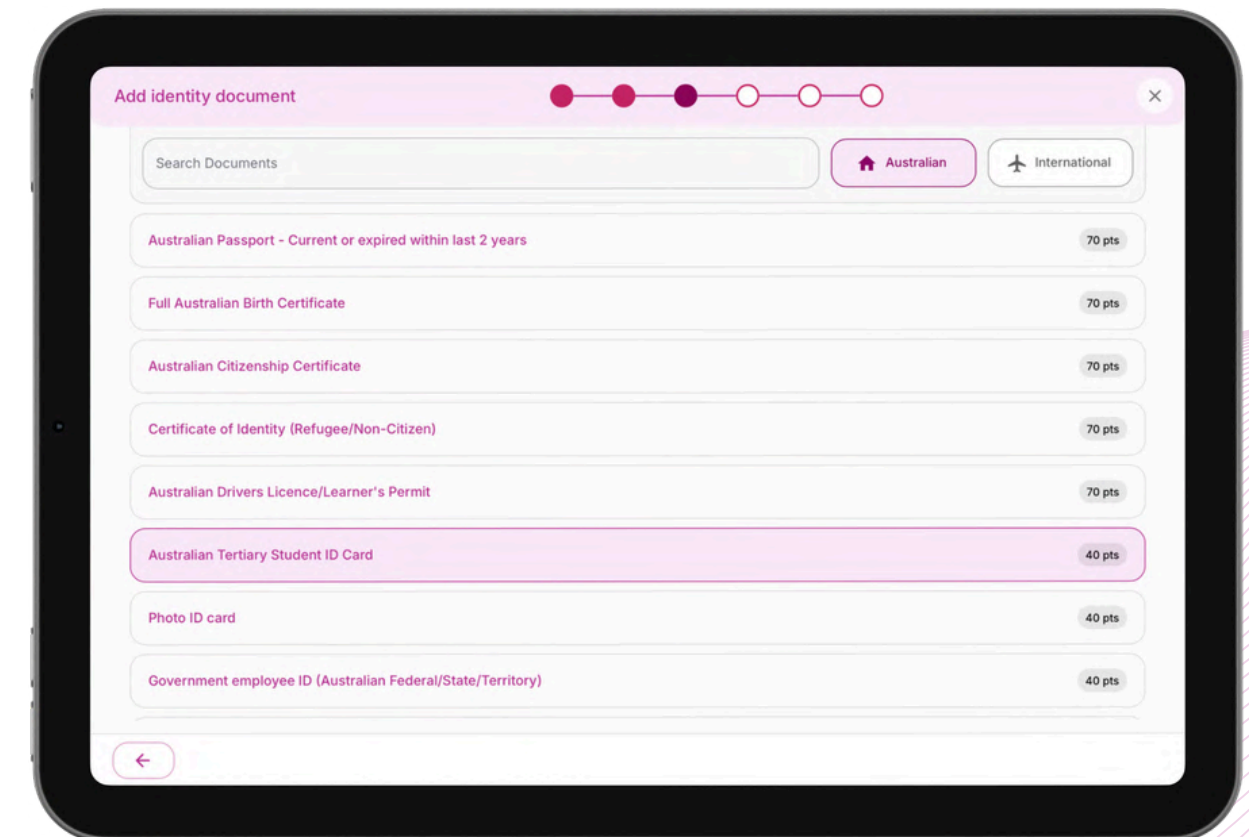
Add identity document

×

Search Documents

Australian

International

Australian Passport - Current or expired within last 2 years 70 pts

Full Australian Birth Certificate 70 pts

Australian Citizenship Certificate 70 pts

Certificate of Identity (Refugee/Non-Citizen) 70 pts

Australian Drivers Licence/Learner's Permit 70 pts

Australian Tertiary Student ID Card 40 pts

Photo ID card 40 pts

Government employee ID (Australian Federal/State/Territory) 40 pts